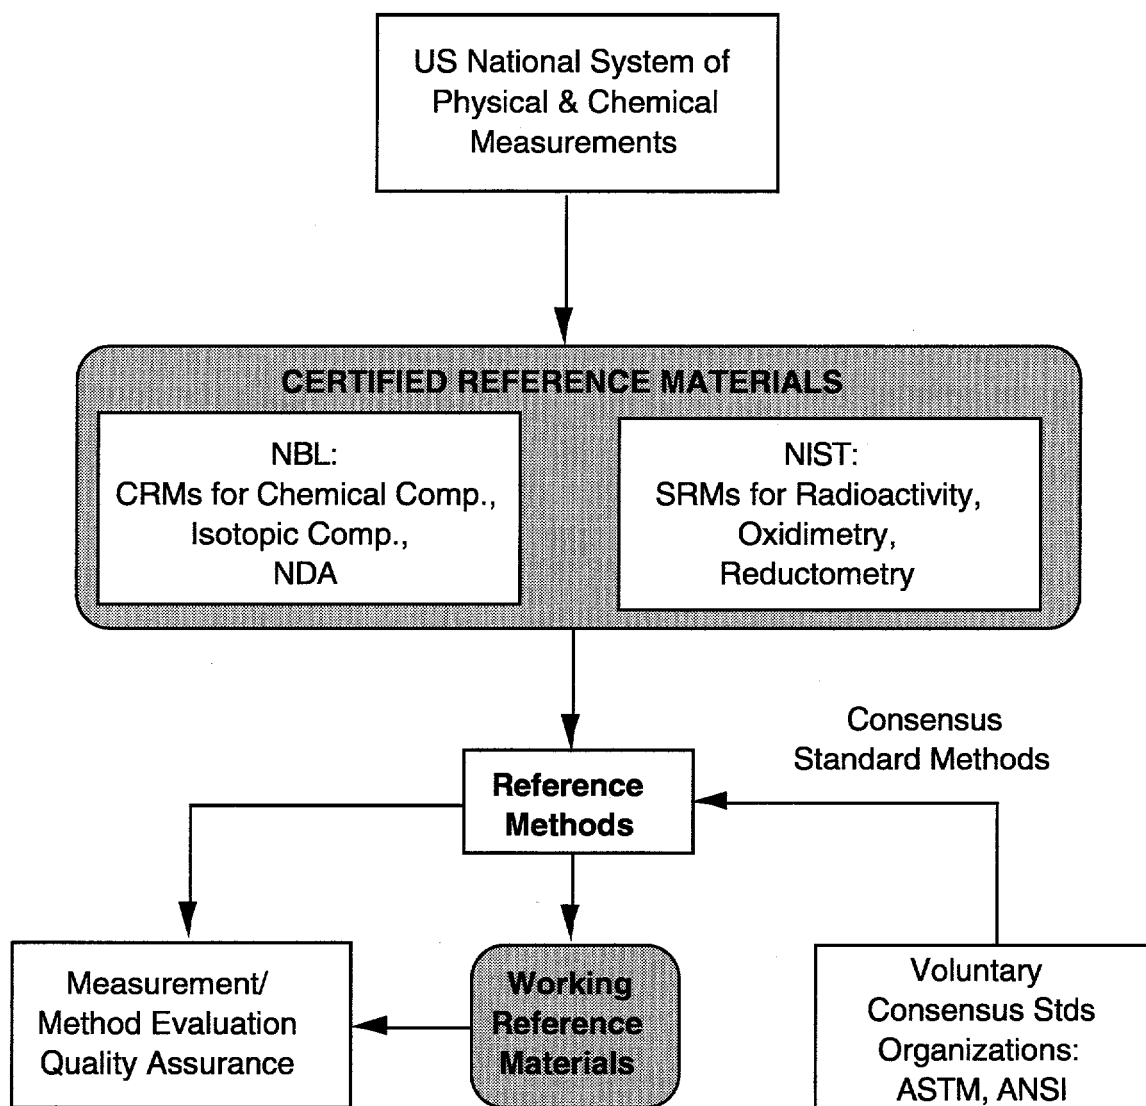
US National System of Physical & Chemical Measurements

CERTIFIED REFERENCE MATERIALS

NBL:
CRMs for Chemical Comp.,
Isotopic Comp.,
NDA

NIST:
SRMs for Radioactivity,
Oxidimetry,
Reductometry

Consensus
Standard Methods

Reference
Methods

Measurement/
Method Evaluation
Quality Assurance

Working
Reference
Materials

Voluntary
Consensus Stds
Organizations:
ASTM, ANSI